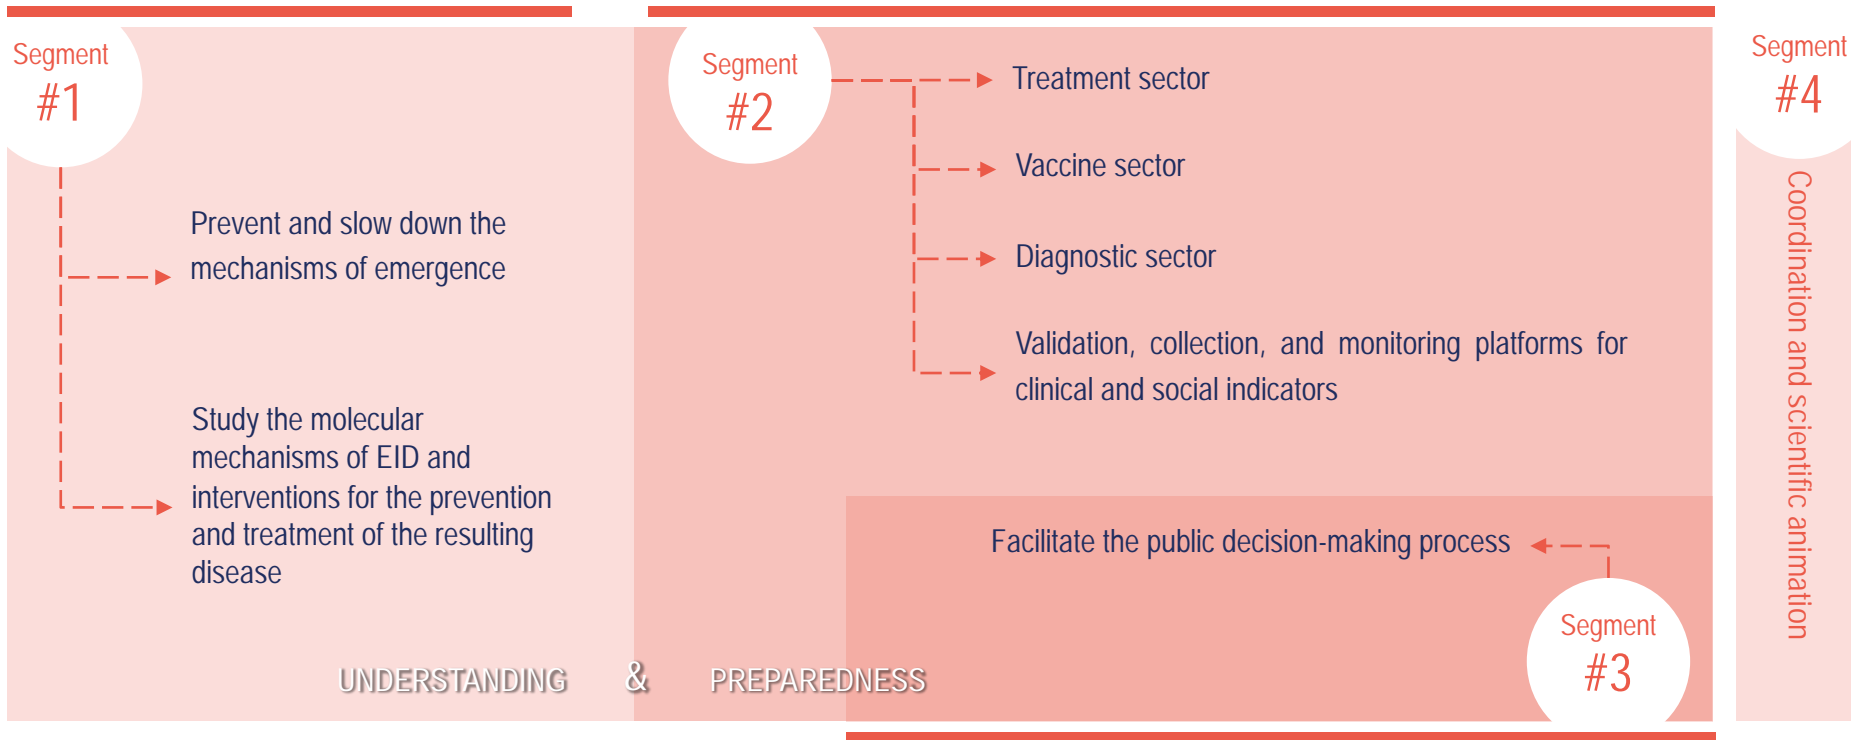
Segment
#1

Prevent and slow down the mechanisms of emergence

Study the molecular mechanisms of EID and interventions for the prevention and treatment of the resulting disease

Segment
#2

Treatment sector

Vaccine sector

Diagnostic sector

Validation, collection, and monitoring platforms for clinical and social indicators

Facilitate the public decision-making process

Segment
#3

Segment
#4

Coordination and scientific animation

UNDERSTANDING & PREPAREDNESS